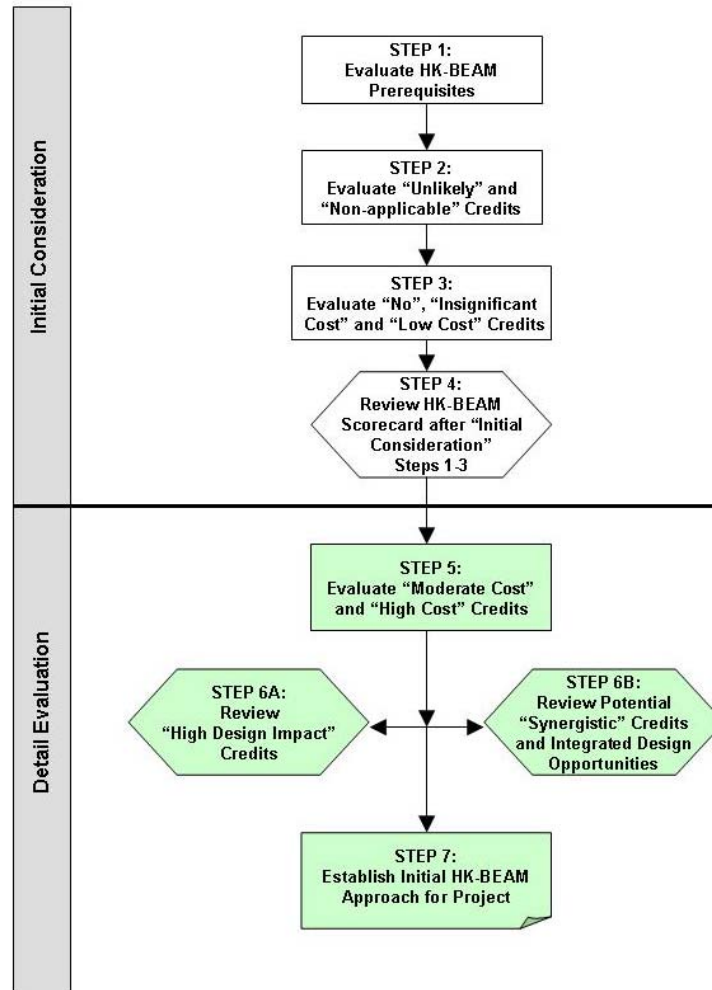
Initial Consideration

STEP 1:
Evaluate HK-BEAM Prerequisites

STEP 2:
Evaluate “Unlikely” and “Non-applicable” Credits

STEP 3:
Evaluate “No”, “Insignificant Cost” and “Low Cost” Credits

STEP 4:
Review HK-BEAM Scorecard after “Initial Consideration” Steps 1-3

Detail Evaluation

STEP 5:
Evaluate “Moderate Cost” and “High Cost” Credits

STEP 6A:
Review “High Design Impact” Credits

STEP 6B:
Review Potential “Synergistic” Credits and Integrated Design Opportunities

STEP 7:
Establish Initial HK-BEAM Approach for Project